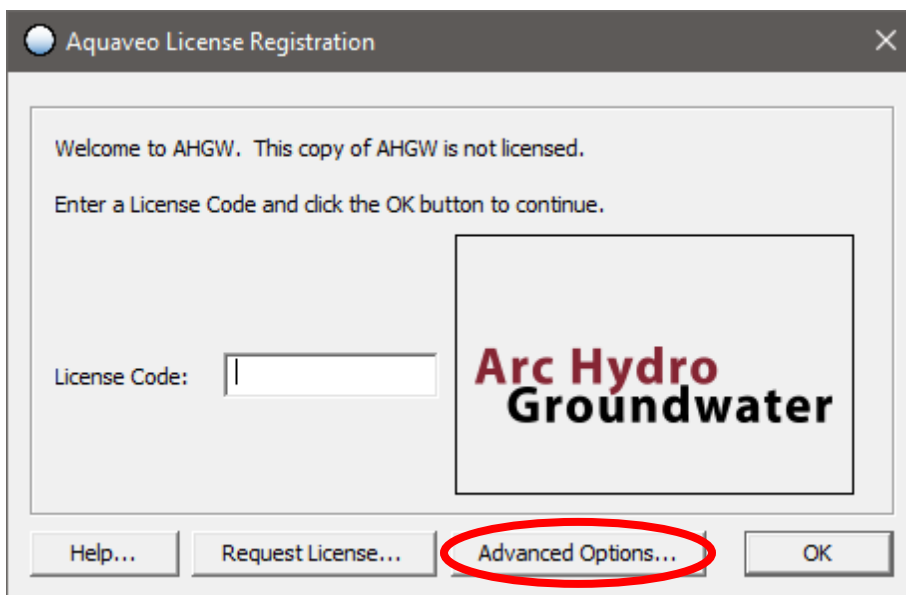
Aquaveo License Registration

Welcome to AHGW. This copy of AHGW is not licensed.

Enter a License Code and click the OK button to continue.

License Code:

Arc Hydro
Groundwater

Help...

Request License...

Advanced Options...

OK